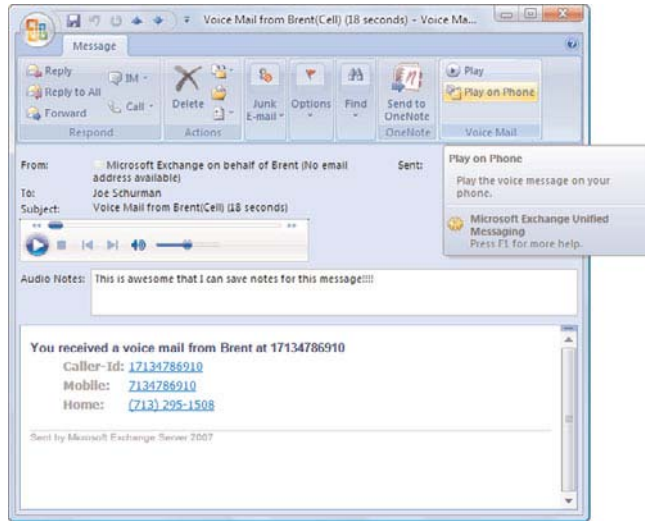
Voice Mail from Brent(Cell) (18 seconds) - Voice Ma...

Message

Reply
Reply to All
Forward
IM
Call
Respond

Delete
Actions

Junk E-mail
Options
Find
Send to OneNote
OneNote

Play
Play on Phone
Voice Mail

From: Microsoft Exchange on behalf of Brent (No email address available)
Sent:
To: Joe Schurman
Subject: Voice Mail from Brent(Cell) (18 seconds)

Play on Phone

Play the voice message on your phone.

Microsoft Exchange Unified Messaging
Press F1 for more help.

Audio Notes: This is awesome that I can save notes for this message!!!!

You received a voice mail from Brent at 17134786910

Caller-Id: 17134786910
Mobile: 7134786910
Home: (713) 295-1508

Sent by Microsoft Exchange Server 2007